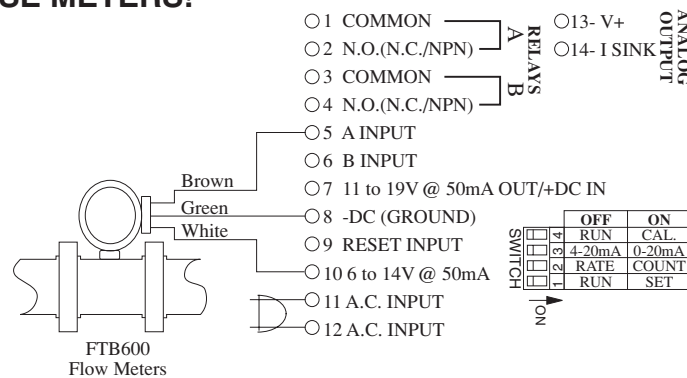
SE METERS:

1 COMMON
2 N.O.(N.C./NPN)
RELAYS A
3 COMMON
4 N.O.(N.C./NPN)
RELAYS B
13- V+
14- I SINK
ANALOG OUTPUT
5 A INPUT
6 B INPUT
7 11 to 19V @ 50mA OUT/+DC IN
8 -DC (GROUND)
9 RESET INPUT
10 6 to 14V @ 50mA
11 A.C. INPUT
12 A.C. INPUT

Brown
Green
White

FTB600
Flow Meters

SWITCH

| | OFF | ON |
|---|---|---|
| 4 | RUN | CAL. |
| 3 | 4-20mA | 0-20mA |
| 2 | RATE | COUNT |
| 1 | RUN | SET |

ON